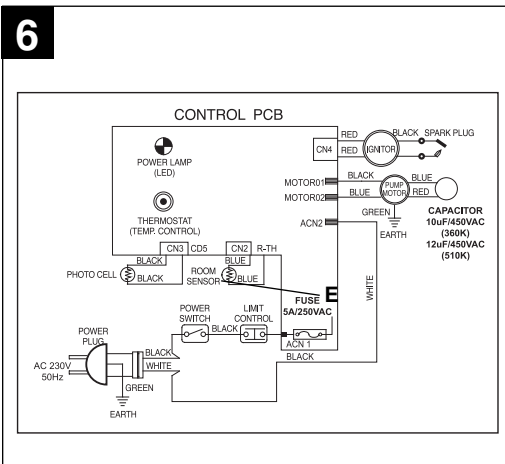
6

CONTROL PCB

POWER LAMP (LED)

THERMOSTAT (TEMP. CONTROL)

CN4

RED

RED

IGNITOR

BLACK

SPARK PLUG

MOTOR01

MOTOR02

BLACK

BLUE

PUMP MOTOR

BLUE

RED

GREEN

EARTH

CAPACITOR
10uF/450VAC
(360K)
12uF/450VAC
(510K)

ACN2

CN3 CD5

CN2 R-TH

BLACK

BLACK

PHOTO CELL

BLUE

BLUE

ROOM SENSOR

E

FUSE
5A/250VAC

WHITE

POWER SWITCH

LIMIT CONTROL

BLACK

ACN 1

BLACK

POWER PLUG

BLACK

WHITE

AC 230V 50Hz

GREEN

EARTH